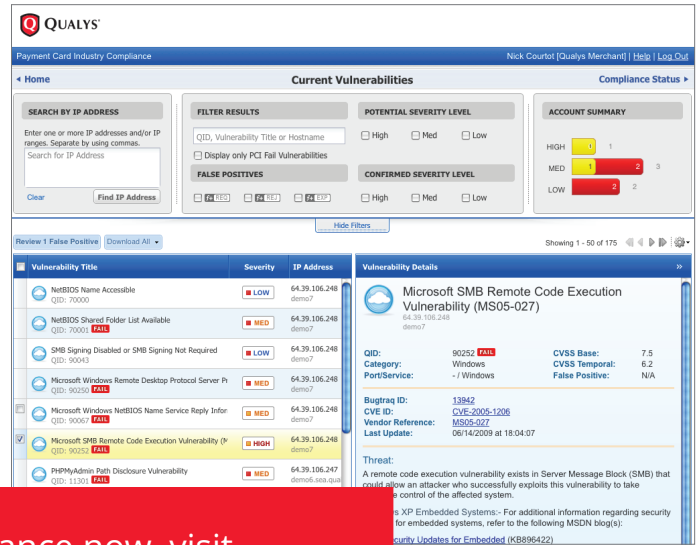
QUALYS

Payment Card Industry Compliance

Nick Courtot [Qualys Merchant] | Help | Log Out

◂ Home

Current Vulnerabilities

Compliance Status ▸

SEARCH BY IP ADDRESS

Enter one or more IP addresses and/or IP ranges. Separate by using commas.

Search for IP Address

Clear

Find IP Address

FILTER RESULTS

QID, Vulnerability Title or Hostname

Display only PCI Fail Vulnerabilities

FALSE POSITIVES

FP REQ FP REJ FP EXP

POTENTIAL SEVERITY LEVEL

High Med Low

CONFIRMED SEVERITY LEVEL

High Med Low

ACCOUNT SUMMARY

HIGH 1 1

MED 1 2 3

LOW 2 2

Hide Filters

Review 1 False Positive

Download All ▾

Showing 1 - 50 of 175

| Vulnerability Title | Severity | IP Address |
|---|---|---|
| NetBIOS Name Accessible QID: 70000 | LOW | 64.39.106.248 demo7 |
| NetBIOS Shared Folder List Available QID: 70001 FAIL | MED | 64.39.106.248 demo7 |
| SMB Signing Disabled or SMB Signing Not Required QID: 90043 | LOW | 64.39.106.248 demo7 |
| Microsoft Windows Remote Desktop Protocol Server Pr QID: 90250 FAIL | MED | 64.39.106.248 demo7 |
| Microsoft Windows NetBIOS Name Service Reply Infor QID: 90067 FAIL | MED | 64.39.106.248 demo7 |
| Microsoft SMB Remote Code Execution Vulnerability (N QID: 90252 FAIL | HIGH | 64.39.106.248 demo7 |
| PHPMyAdmin Path Disclosure Vulnerability QID: 11301 FAIL | MED | 64.39.106.247 demo6.sea.qua |

Vulnerability Details

Microsoft SMB Remote Code Execution Vulnerability (MS05-027)

64.39.106.248
demo7

QID: 90252 FAIL
Category: Windows
Port/Service: - / Windows

CVSS Base: 7.5
CVSS Temporal: 6.2
False Positive: N/A

Bugtraq ID: 13942
CVE ID: CVE-2005-1206
Vendor Reference: MS05-027
Last Update: 06/14/2009 at 18:04:07

Threat:

A remote code execution vulnerability exists in Server Message Block (SMB) that could allow an attacker who successfully exploits this vulnerability to take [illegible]e control of the affected system.

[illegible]s XP Embedded Systems:- For additional information regarding security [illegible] for embedded systems, refer to the following MSDN blog(s):

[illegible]curity Updates for Embedded (KB896422)

ance now, visit